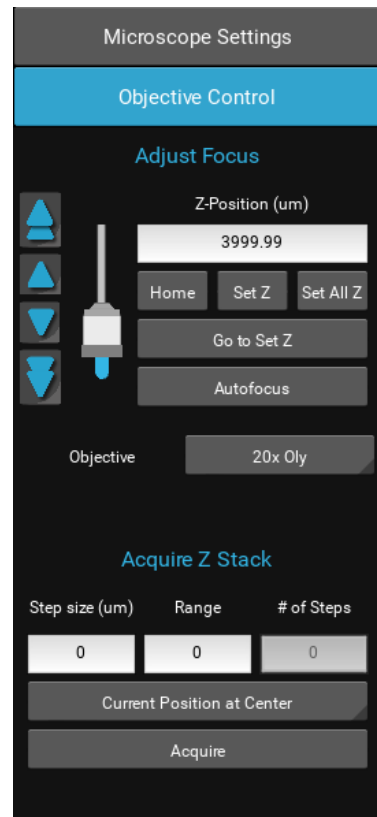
Microscope Settings

Objective Control

Adjust Focus

Z-Position (um)

3999.99

Home

Set Z

Set All Z

Go to Set Z

Autofocus

Objective

20x Oly

Acquire Z Stack

Step size (um)

Range

# of Steps

0

0

0

Current Position at Center

Acquire